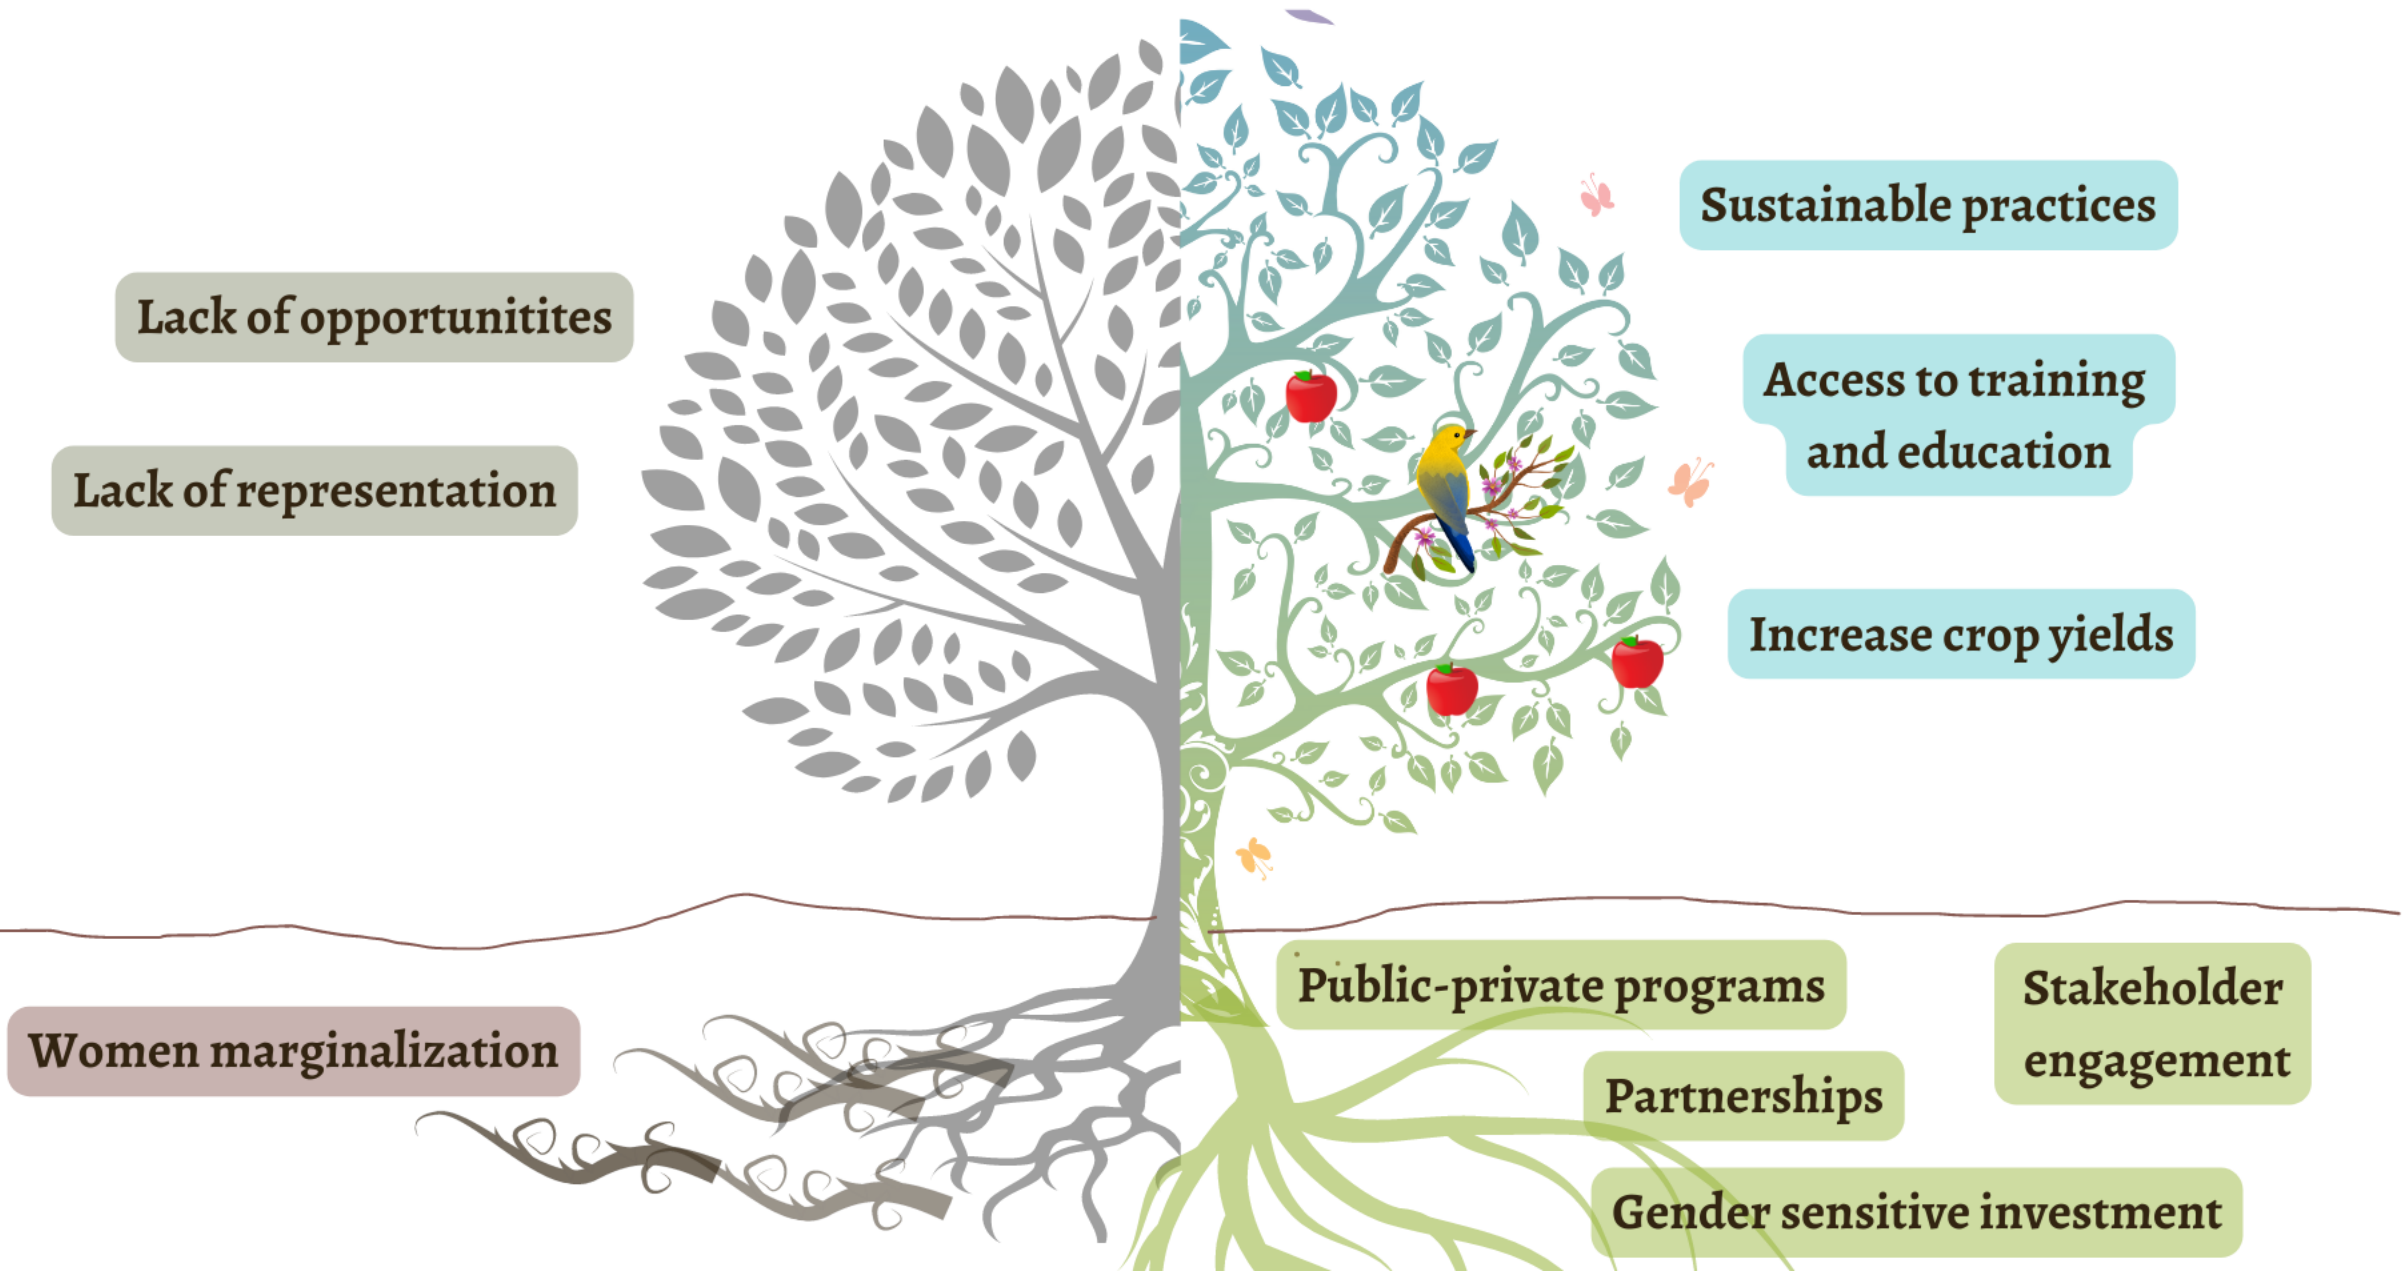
Sustainable practices

Lack of opportunitites

Access to training and education

Lack of representation

Increase crop yields

Public-private programs

Stakeholder engagement

Women marginalization

Partnerships

Gender sensitive investment